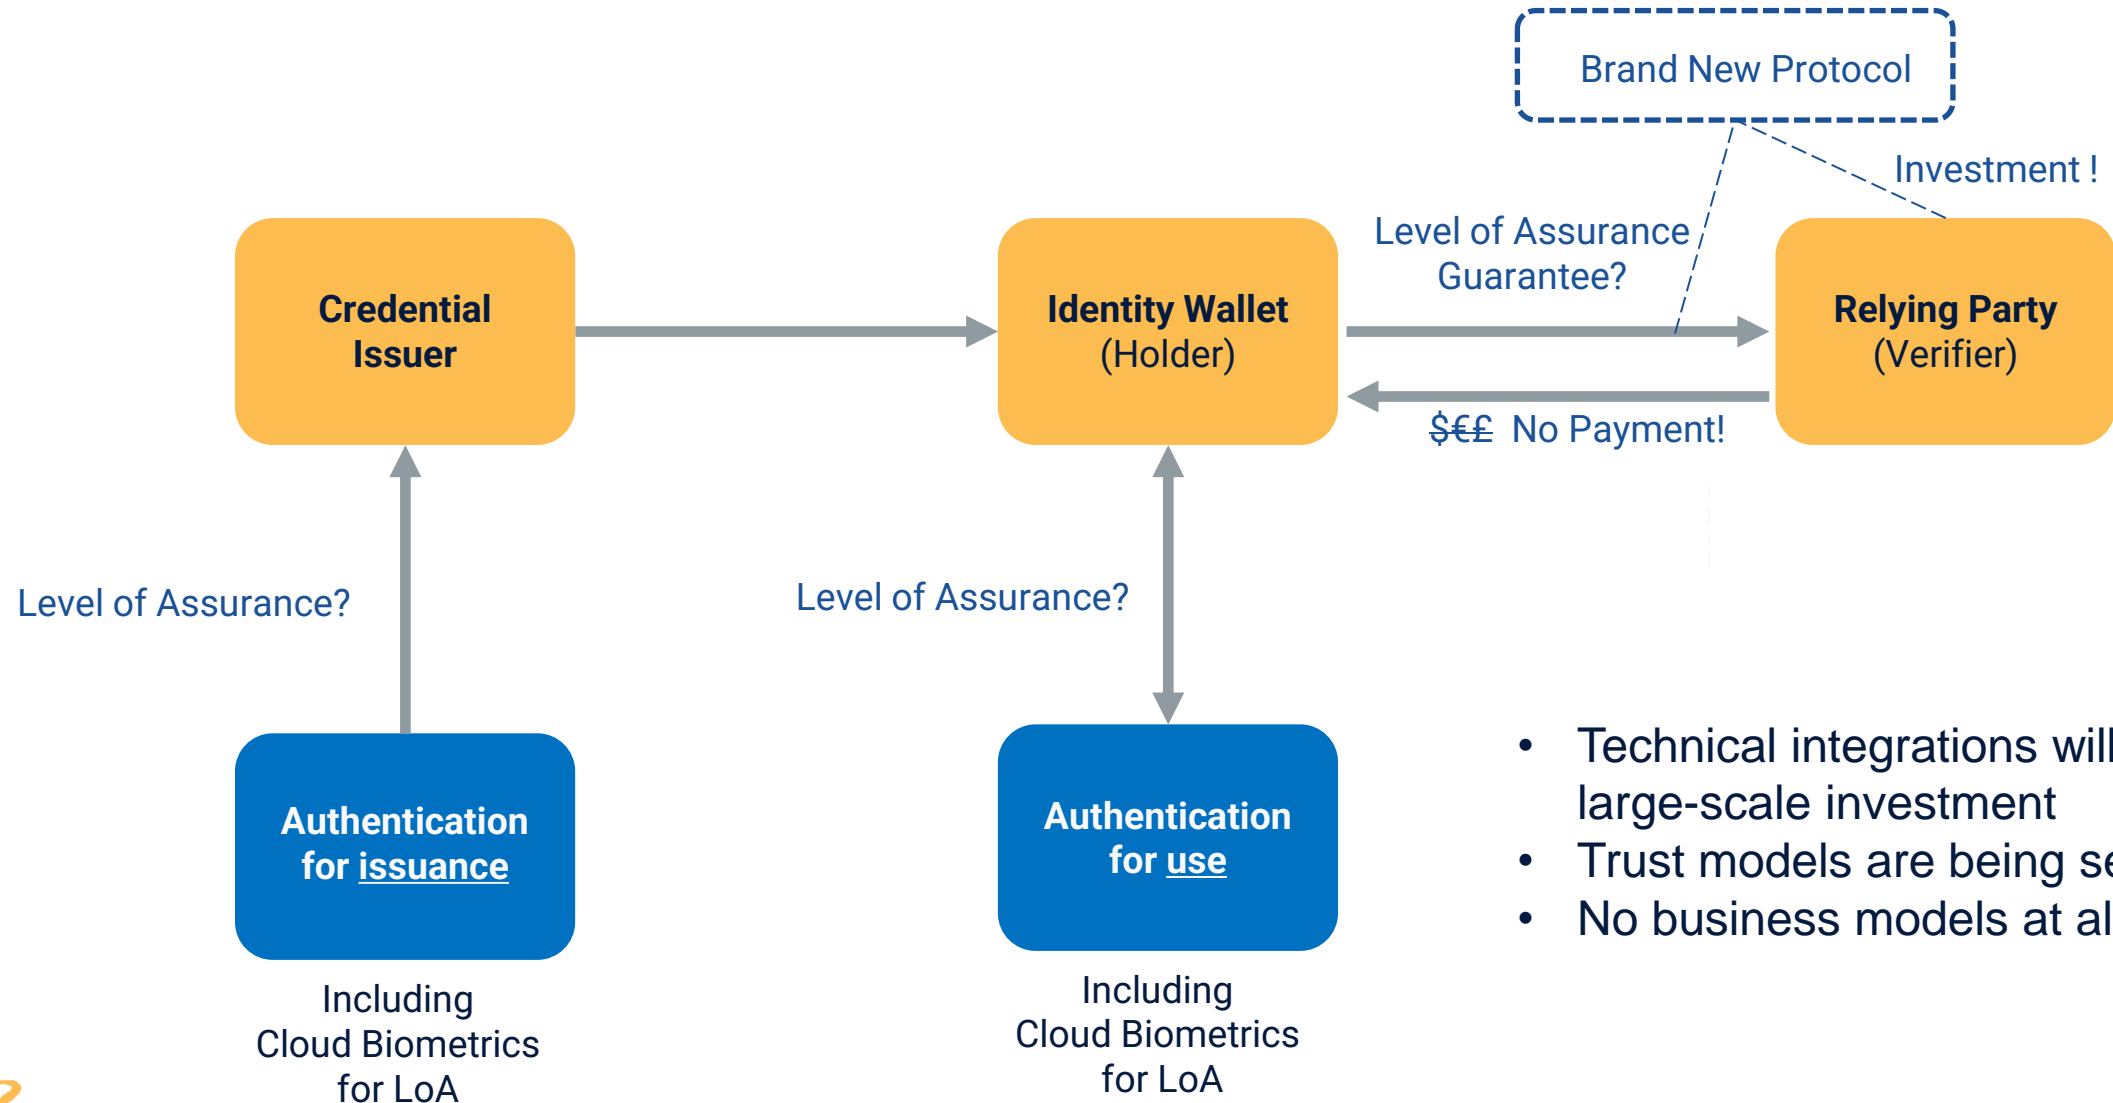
Brand New Protocol

Investment !

Credential Issuer

Identity Wallet (Holder)

Level of Assurance Guarantee?

Relying Party (Verifier)

$€£ No Payment!

Level of Assurance?

Level of Assurance?

Authentication for issuance

Including Cloud Biometrics for LoA

Authentication for use

Including Cloud Biometrics for LoA

• Technical integrations will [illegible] large-scale investment
• Trust models are being se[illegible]
• No business models at al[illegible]